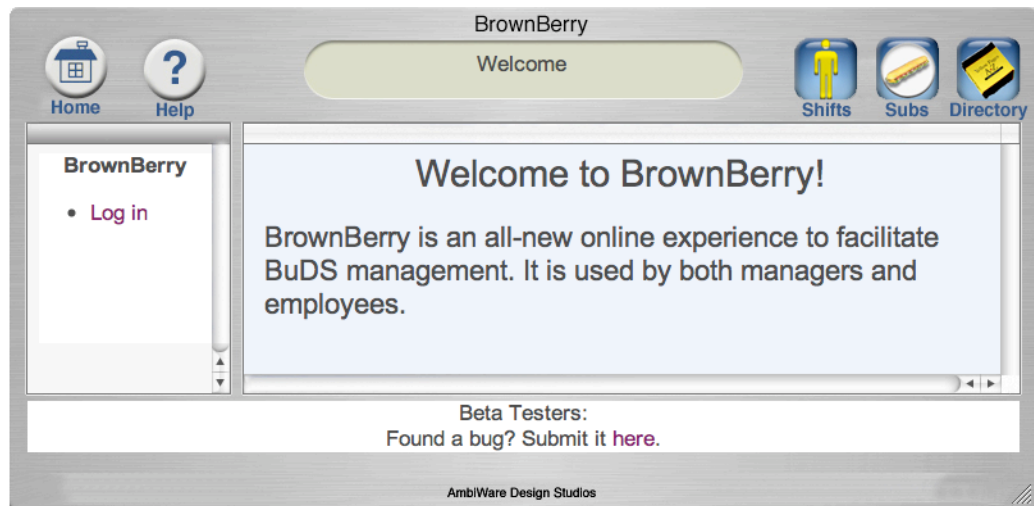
BrownBerry

Home

Help

Welcome

Shifts

Subs

Directory

BrownBerry

- Log in

Welcome to BrownBerry!

BrownBerry is an all-new online experience to facilitate BuDS management. It is used by both managers and employees.

Beta Testers:
Found a bug? Submit it here.

AmbiWare Design Studios